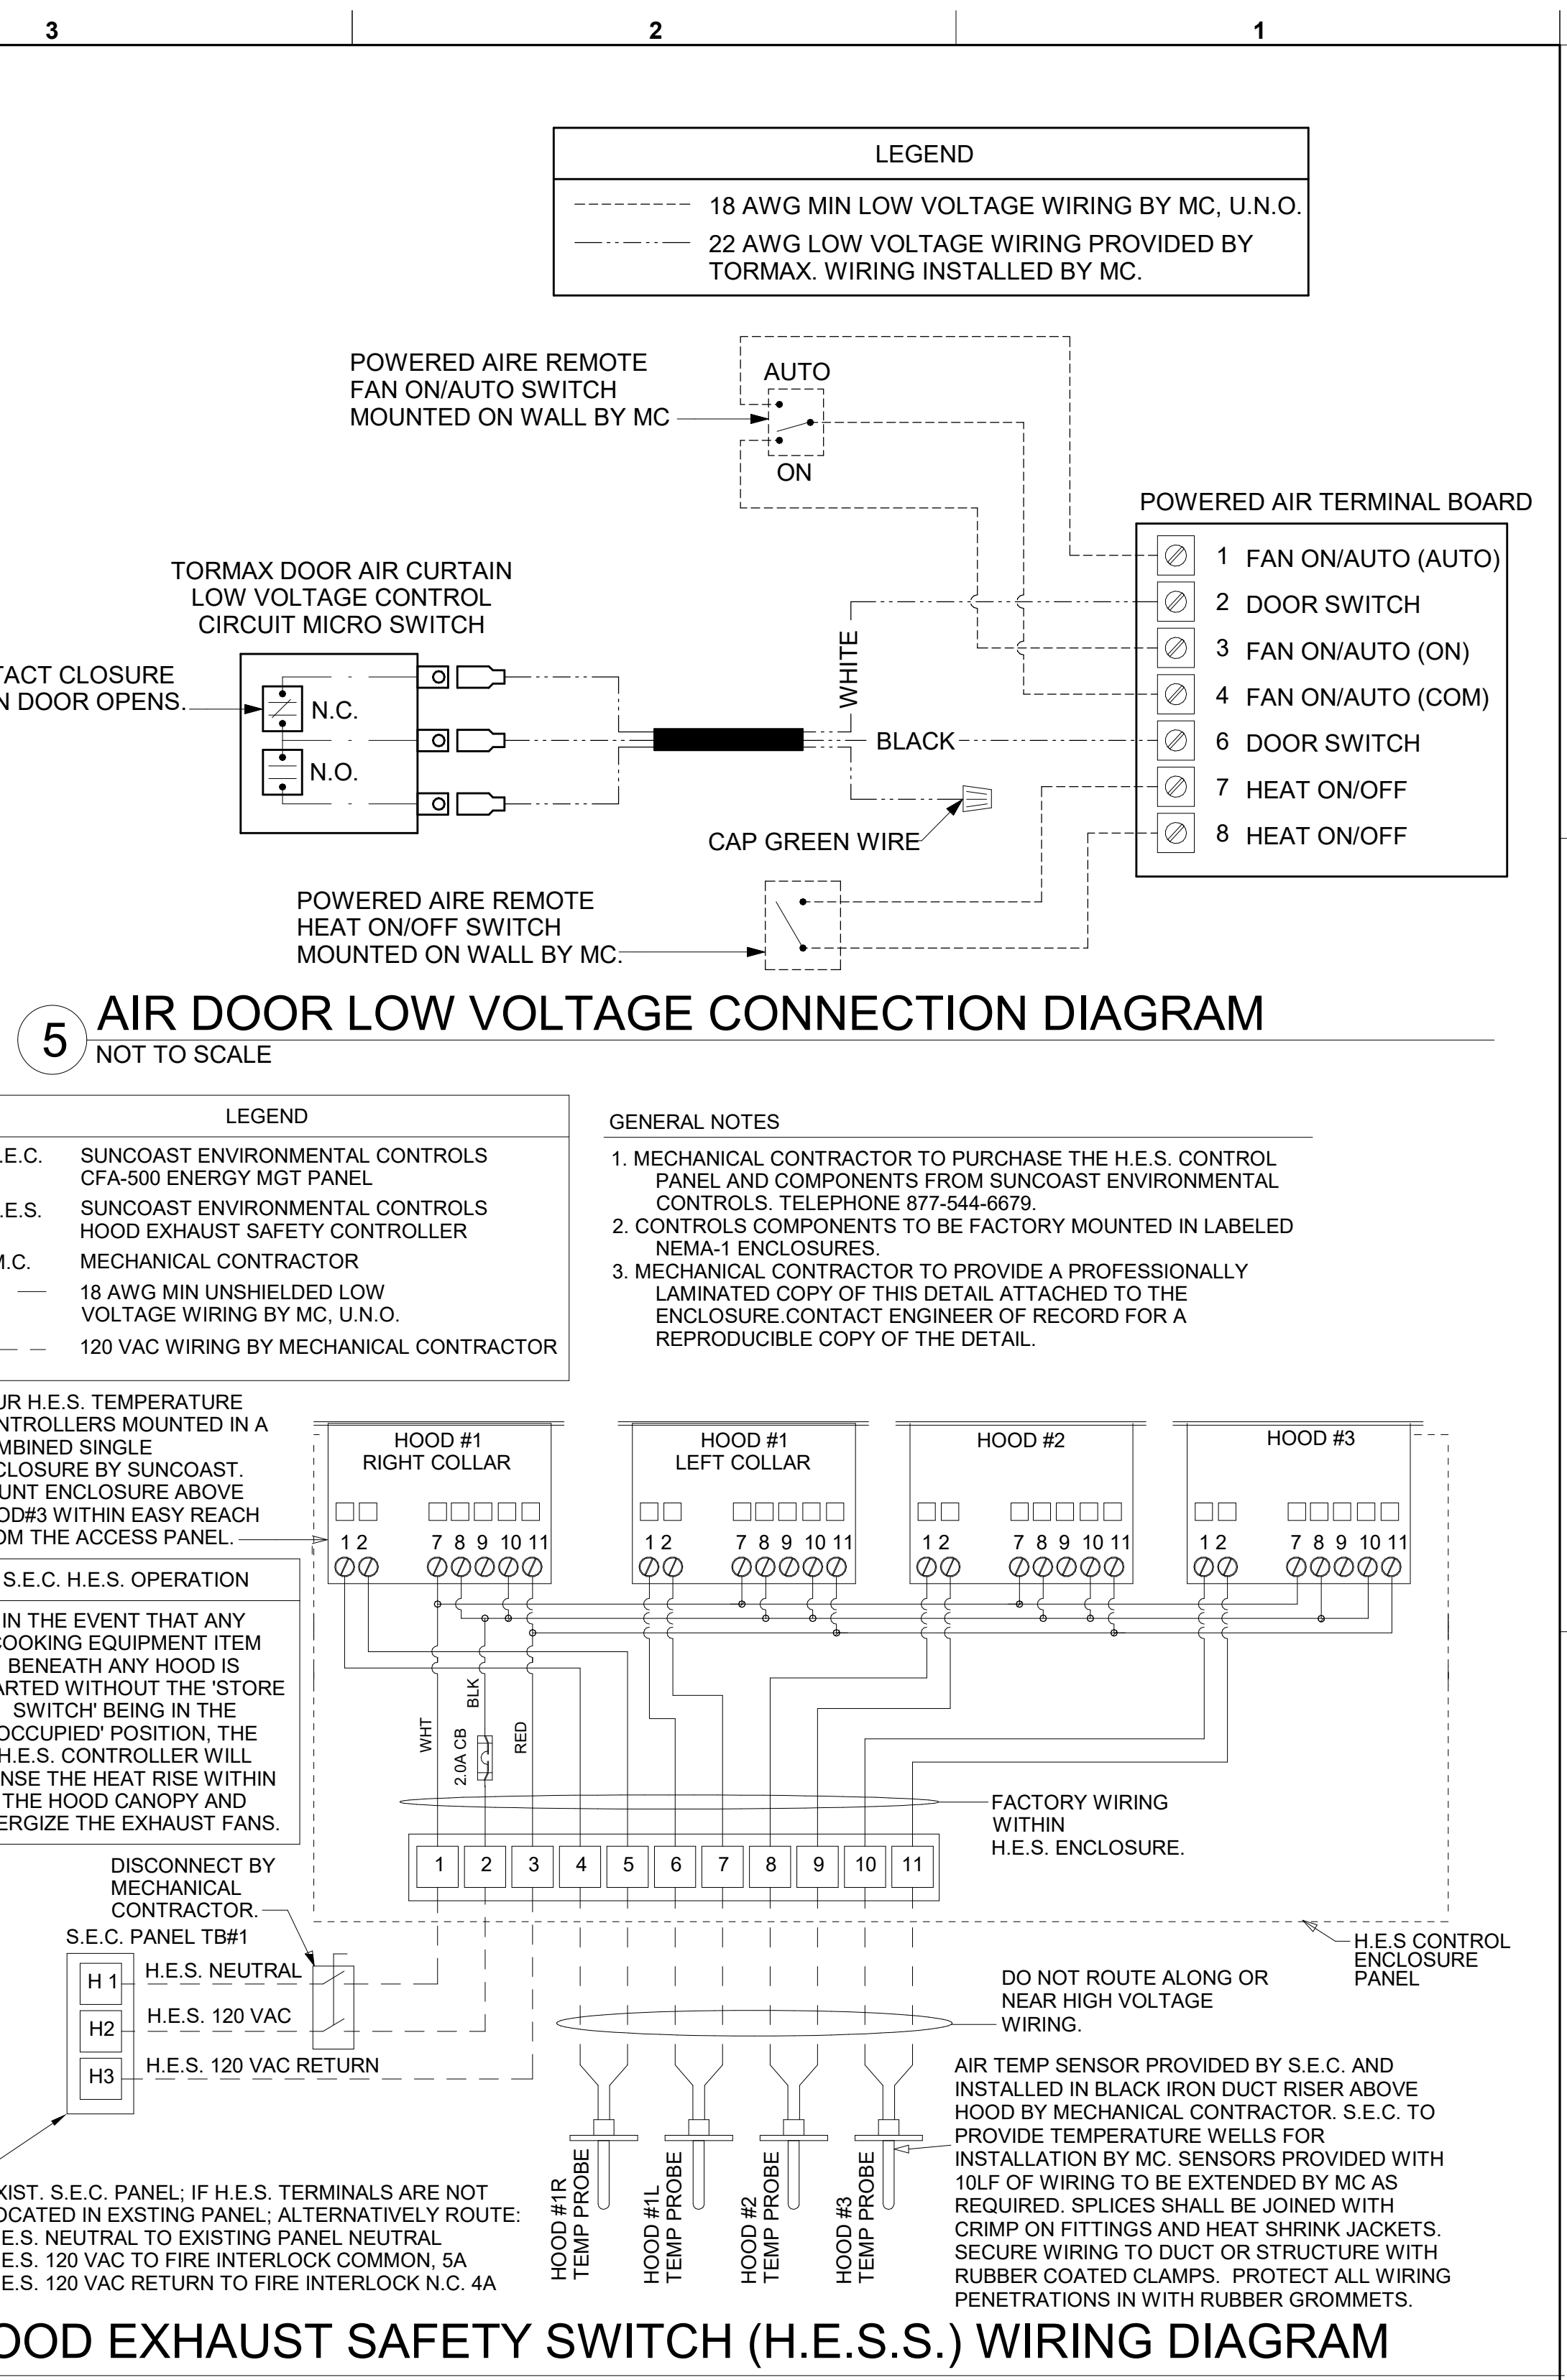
3
2
1

LEGEND
18 AWG MIN LOW VOLTAGE WIRING BY MC, U.N.O.
22 AWG LOW VOLTAGE WIRING PROVIDED BY TORMAX. WIRING INSTALLED BY MC.

POWERED AIRE REMOTE FAN ON/AUTO SWITCH MOUNTED ON WALL BY MC
AUTO
ON

POWERED AIR TERMINAL BOARD
1 FAN ON/AUTO (AUTO)
2 DOOR SWITCH
3 FAN ON/AUTO (ON)
4 FAN ON/AUTO (COM)
6 DOOR SWITCH
7 HEAT ON/OFF
8 HEAT ON/OFF

TORMAX DOOR AIR CURTAIN LOW VOLTAGE CONTROL CIRCUIT MICRO SWITCH
TACT CLOSURE N DOOR OPENS.
N.C.
N.O.
WHITE
BLACK
CAP GREEN WIRE

POWERED AIRE REMOTE HEAT ON/OFF SWITCH MOUNTED ON WALL BY MC.

5 AIR DOOR LOW VOLTAGE CONNECTION DIAGRAM
NOT TO SCALE

LEGEND
.E.C. SUNCOAST ENVIRONMENTAL CONTROLS CFA-500 ENERGY MGT PANEL
.E.S. SUNCOAST ENVIRONMENTAL CONTROLS HOOD EXHAUST SAFETY CONTROLLER
.C. MECHANICAL CONTRACTOR
18 AWG MIN UNSHIELDED LOW VOLTAGE WIRING BY MC, U.N.O.
120 VAC WIRING BY MECHANICAL CONTRACTOR

GENERAL NOTES
1. MECHANICAL CONTRACTOR TO PURCHASE THE H.E.S. CONTROL PANEL AND COMPONENTS FROM SUNCOAST ENVIRONMENTAL CONTROLS. TELEPHONE 877-544-6679.
2. CONTROLS COMPONENTS TO BE FACTORY MOUNTED IN LABELED NEMA-1 ENCLOSURES.
3. MECHANICAL CONTRACTOR TO PROVIDE A PROFESSIONALLY LAMINATED COPY OF THIS DETAIL ATTACHED TO THE ENCLOSURE.CONTACT ENGINEER OF RECORD FOR A REPRODUCIBLE COPY OF THE DETAIL.

UR H.E.S. TEMPERATURE NTROLLERS MOUNTED IN A MBINED SINGLE CLOSURE BY SUNCOAST. UNT ENCLOSURE ABOVE OD#3 WITHIN EASY REACH OM THE ACCESS PANEL.

HOOD #1 RIGHT COLLAR
HOOD #1 LEFT COLLAR
HOOD #2
HOOD #3
1 2 7 8 9 10 11
1 2 7 8 9 10 11
1 2 7 8 9 10 11
1 2 7 8 9 10 11

S.E.C. H.E.S. OPERATION
IN THE EVENT THAT ANY COOKING EQUIPMENT ITEM BENEATH ANY HOOD IS ARTED WITHOUT THE 'STORE SWITCH' BEING IN THE OCCUPIED' POSITION, THE H.E.S. CONTROLLER WILL NSE THE HEAT RISE WITHIN THE HOOD CANOPY AND ERGIZE THE EXHAUST FANS.

WHT
BLK
2.0A CB
RED
FACTORY WIRING WITHIN H.E.S. ENCLOSURE.
1 2 3 4 5 6 7 8 9 10 11

DISCONNECT BY MECHANICAL CONTRACTOR.
S.E.C. PANEL TB#1
H 1 H.E.S. NEUTRAL
H2 H.E.S. 120 VAC
H3 H.E.S. 120 VAC RETURN

H.E.S CONTROL ENCLOSURE PANEL
DO NOT ROUTE ALONG OR NEAR HIGH VOLTAGE WIRING.

AIR TEMP SENSOR PROVIDED BY S.E.C. AND INSTALLED IN BLACK IRON DUCT RISER ABOVE HOOD BY MECHANICAL CONTRACTOR. S.E.C. TO PROVIDE TEMPERATURE WELLS FOR INSTALLATION BY MC. SENSORS PROVIDED WITH 10LF OF WIRING TO BE EXTENDED BY MC AS REQUIRED. SPLICES SHALL BE JOINED WITH CRIMP ON FITTINGS AND HEAT SHRINK JACKETS. SECURE WIRING TO DUCT OR STRUCTURE WITH RUBBER COATED CLAMPS. PROTECT ALL WIRING PENETRATIONS IN WITH RUBBER GROMMETS.

HOOD #1R TEMP PROBE
HOOD #1L TEMP PROBE
HOOD #2 TEMP PROBE
HOOD #3 TEMP PROBE

XIST. S.E.C. PANEL; IF H.E.S. TERMINALS ARE NOT OCATED IN EXSTING PANEL; ALTERNATIVELY ROUTE: E.S. NEUTRAL TO EXISTING PANEL NEUTRAL E.S. 120 VAC TO FIRE INTERLOCK COMMON, 5A E.S. 120 VAC RETURN TO FIRE INTERLOCK N.C. 4A

OOD EXHAUST SAFETY SWITCH (H.E.S.S.) WIRING DIAGRAM